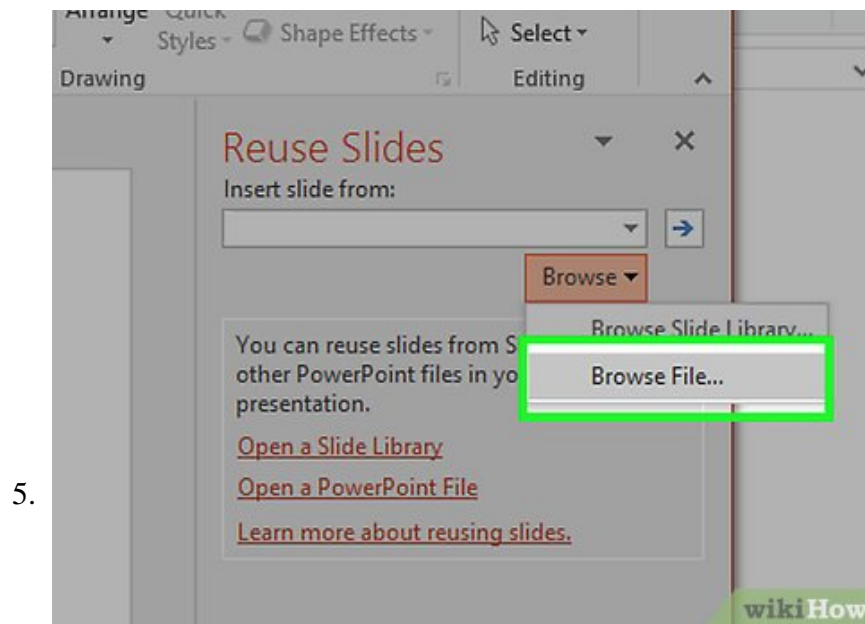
Arrange Quick Styles Shape Effects Select
Drawing Editing

Reuse Slides
Insert slide from:
Browse
Browse Slide Library...
Browse File...
You can reuse slides from S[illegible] other PowerPoint files in yo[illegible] presentation.
Open a Slide Library
Open a PowerPoint File
Learn more about reusing slides.

5.

wikiHow